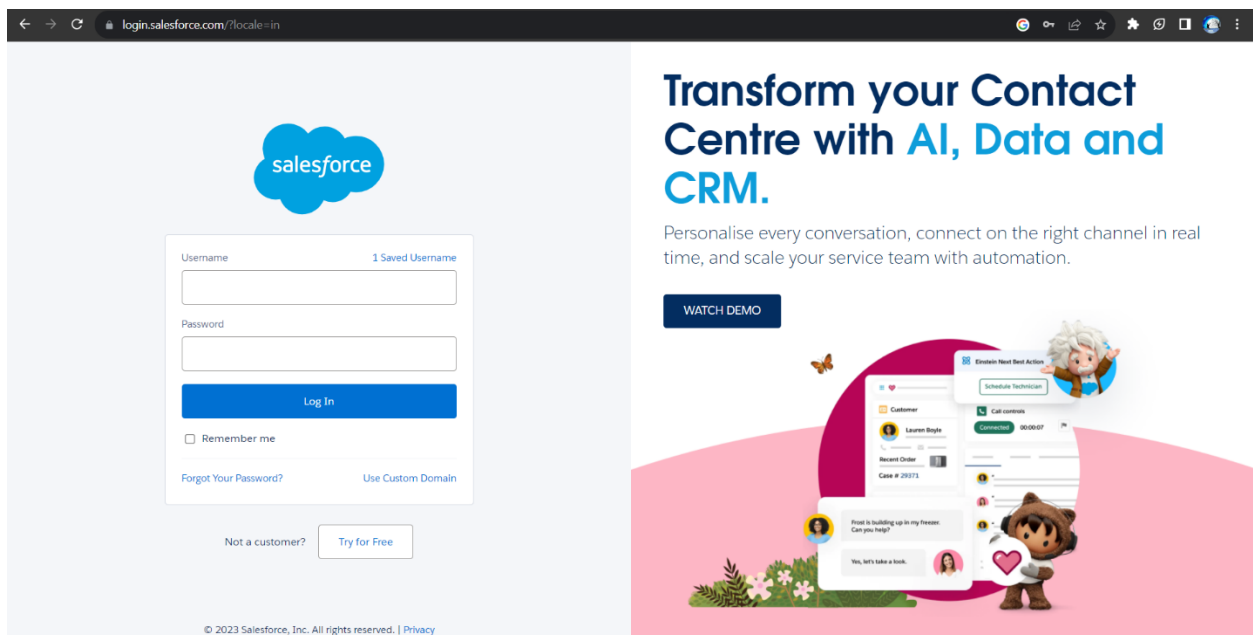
login.salesforce.com/?locale=in

salesforce

Username
1 Saved Username

Password

Log In

Remember me

Forgot Your Password?
Use Custom Domain

Not a customer?
Try for Free

© 2023 Salesforce, Inc. All rights reserved. | Privacy

Transform your Contact Centre with AI, Data and CRM.

Personalise every conversation, connect on the right channel in real time, and scale your service team with automation.

WATCH DEMO

Einstein Next Best Action
Schedule Technician
Customer
Lauren Boyle
Call controls
Connected
00:00:07
Recent Order
Case # 29371
Frost is building up in my freezer. Can you help?
Yes, let's take a look.